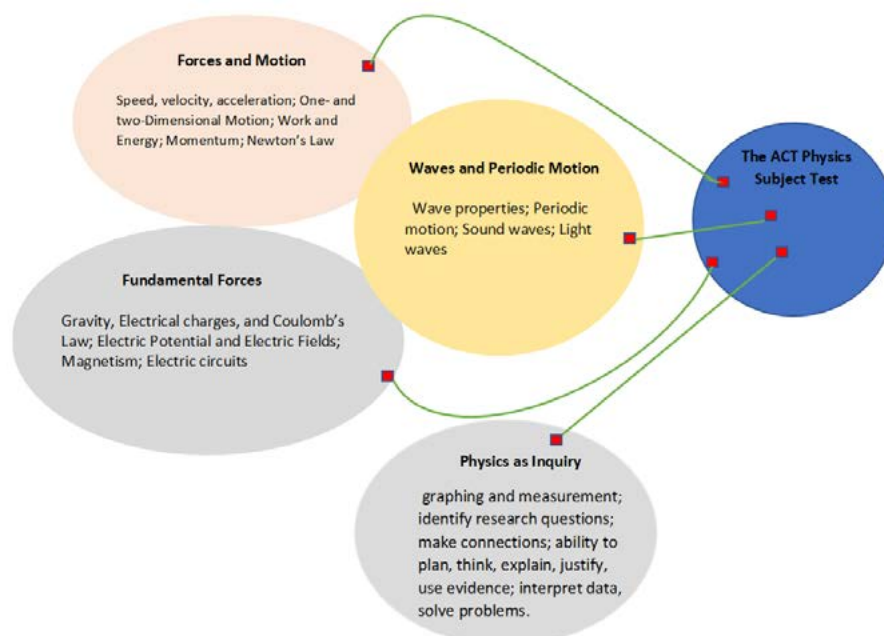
Forces and Motion

Speed, velocity, acceleration; One- and two-Dimensional Motion; Work and Energy; Momentum; Newton's Law

Waves and Periodic Motion

Wave properties; Periodic motion; Sound waves; Light waves

The ACT Physics Subject Test

Fundamental Forces

Gravity, Electrical charges, and Coulomb's Law; Electric Potential and Electric Fields; Magnetism; Electric circuits

Physics as Inquiry

graphing and measurement; identify research questions; make connections; ability to plan, think, explain, justify, use evidence; interpret data, solve problems.